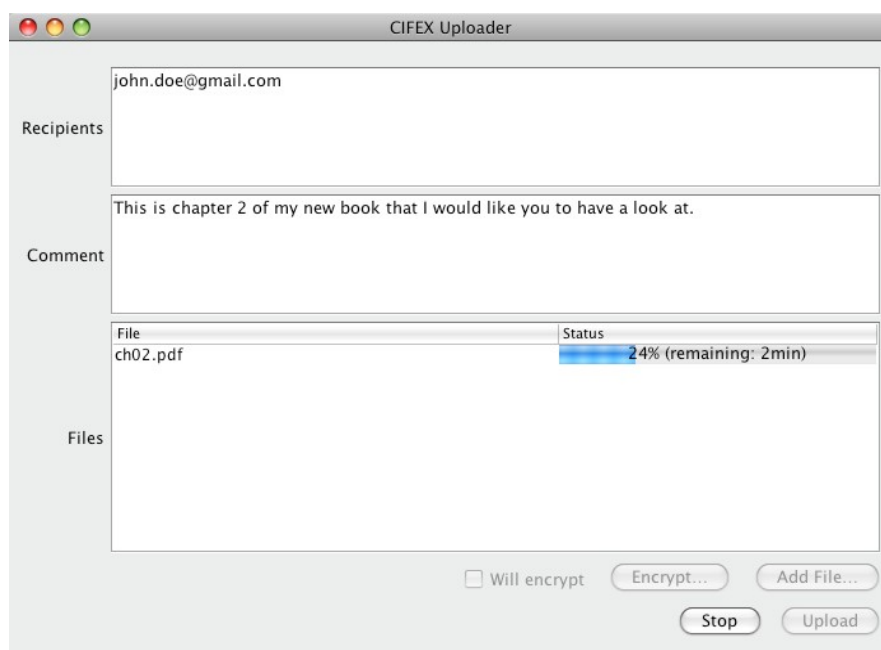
CIFEX Uploader

Recipients
john.doe@gmail.com

Comment
This is chapter 2 of my new book that I would like you to have a look at.

Files

| File | Status |
|---|---|
| ch02.pdf | 24% (remaining: 2min) |

Will encrypt
Encrypt...
Add File...
Stop
Upload